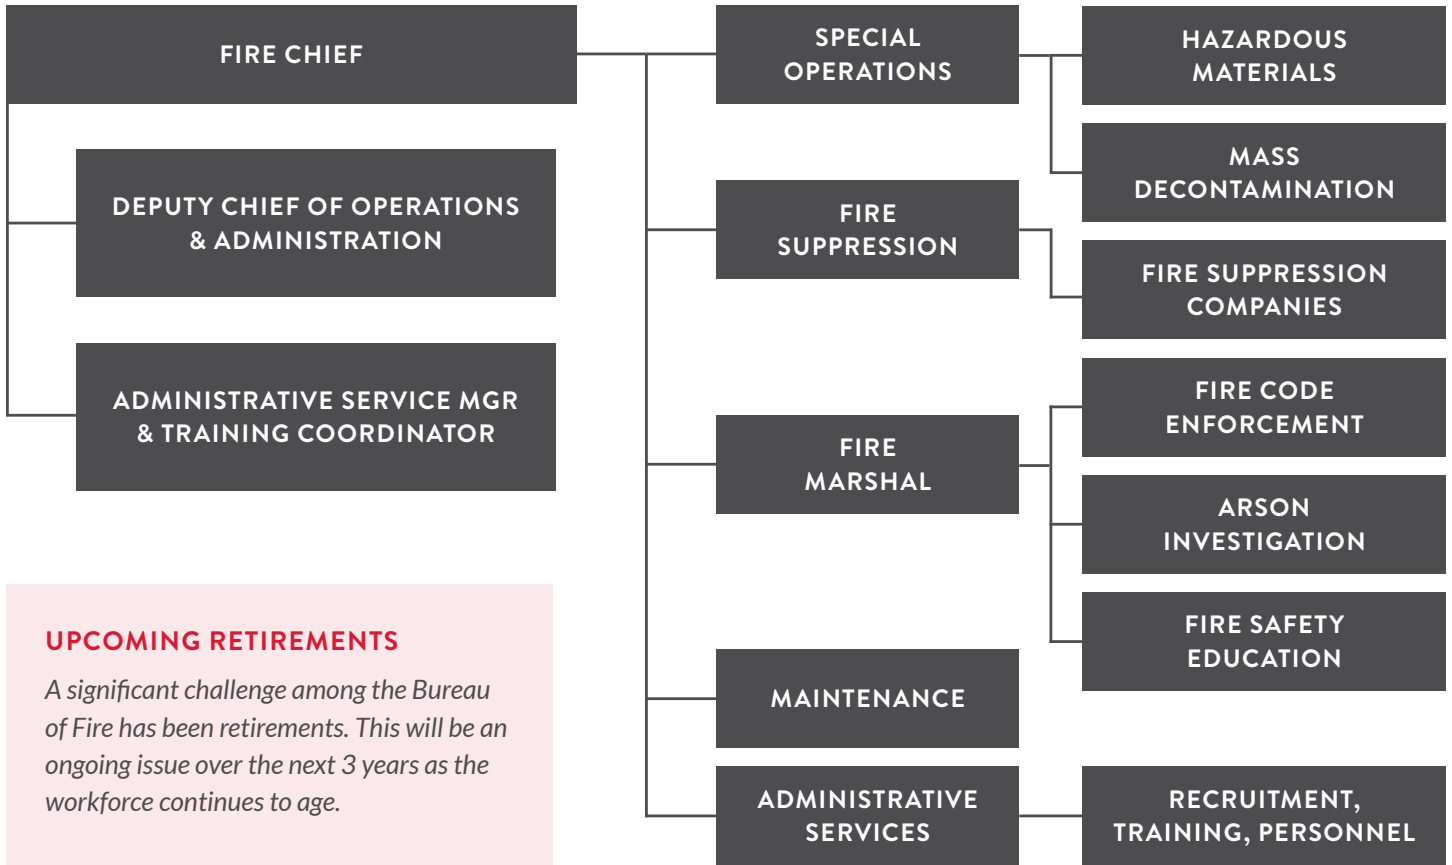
FIRE CHIEF

DEPUTY CHIEF OF OPERATIONS & ADMINISTRATION

ADMINISTRATIVE SERVICE MGR & TRAINING COORDINATOR

UPCOMING RETIREMENTS

A significant challenge among the Bureau of Fire has been retirements. This will be an ongoing issue over the next 3 years as the workforce continues to age.

SPECIAL OPERATIONS

HAZARDOUS MATERIALS

MASS DECONTAMINATION

FIRE SUPPRESSION

FIRE SUPPRESSION COMPANIES

FIRE MARSHAL

FIRE CODE ENFORCEMENT

ARSON INVESTIGATION

FIRE SAFETY EDUCATION

MAINTENANCE

ADMINISTRATIVE SERVICES

RECRUITMENT, TRAINING, PERSONNEL